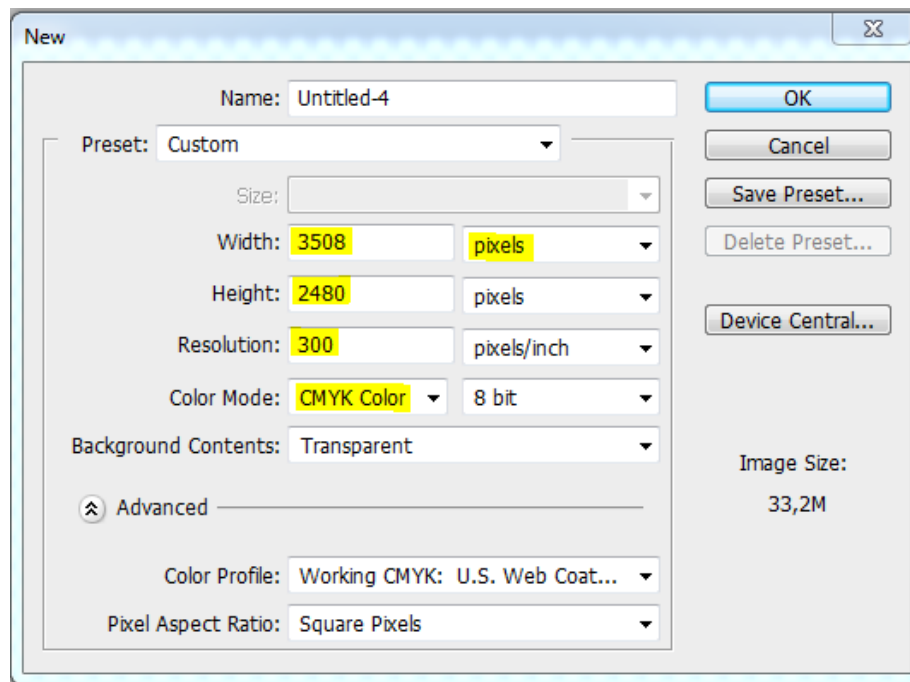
New

Name: Untitled-4

Preset: Custom

Size:

Width: 3508 pixels

Height: 2480 pixels

Resolution: 300 pixels/inch

Color Mode: CMYK Color 8 bit

Background Contents: Transparent

Advanced

Color Profile: Working CMYK: U.S. Web Coat...

Pixel Aspect Ratio: Square Pixels

OK

Cancel

Save Preset...

Delete Preset...

Device Central...

Image Size:

33,2M